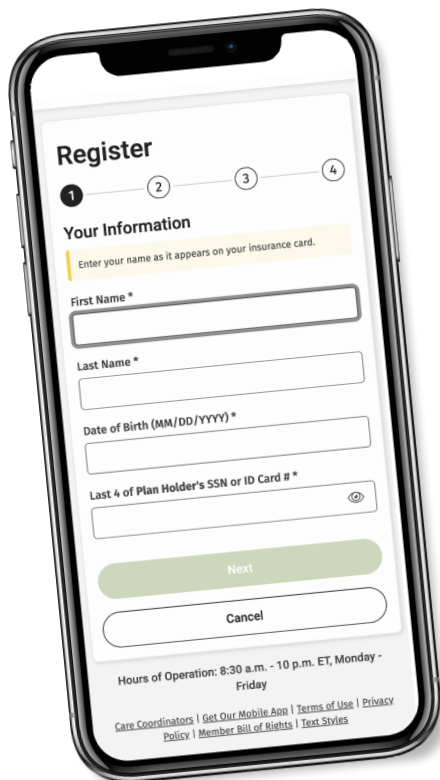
Register

1 2 3 4

Your Information

Enter your name as it appears on your insurance card.

First Name *

Last Name *

Date of Birth (MM/DD/YYYY) *

Last 4 of Plan Holder's SSN or ID Card # *

Next

Cancel

Hours of Operation: 8:30 a.m. - 10 p.m. ET, Monday - Friday

Care Coordinators | Get Our Mobile App | Terms of Use | Privacy Policy | Member Bill of Rights | Text Styles